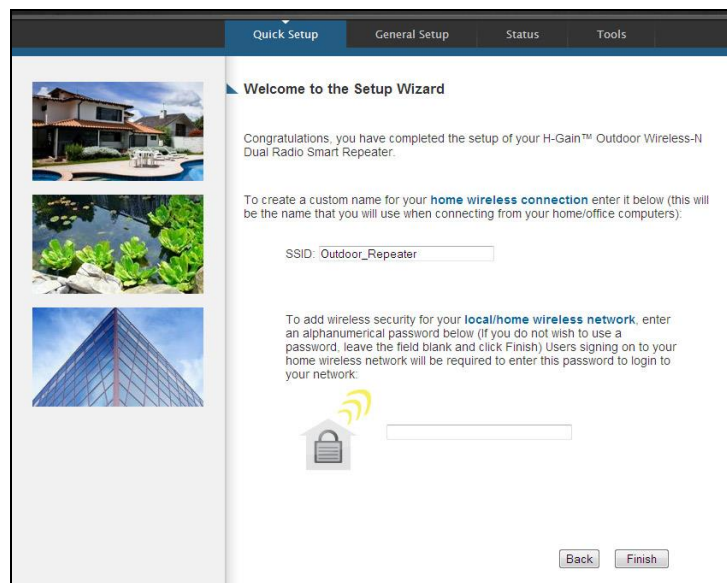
Quick Setup General Setup Status Tools

Welcome to the Setup Wizard

Congratulations, you have completed the setup of your H-Gain™ Outdoor Wireless-N Dual Radio Smart Repeater.

To create a custom name for your home wireless connection enter it below (this will be the name that you will use when connecting from your home/office computers):

SSID: Outdoor_Repeater

To add wireless security for your local/home wireless network, enter an alphanumerical password below (If you do not wish to use a password, leave the field blank and click Finish) Users signing on to your home wireless network will be required to enter this password to login to your network:

Back Finish